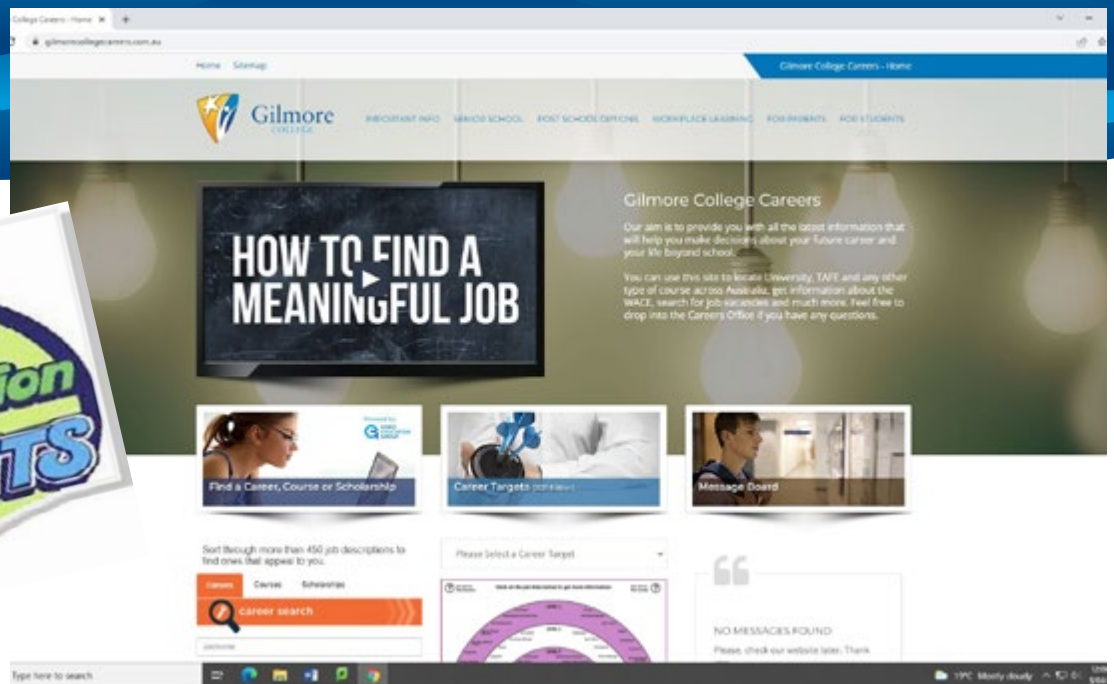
College Careers - Home ✕ +

gilmorecollegecareers.com.au

Home Sitemap

Gilmore College Careers - Home

Gilmore COLLEGE

IMPORTANT INFO SENIOR SCHOOL POST SCHOOL OPTIONS WORKPLACE LEARNING FOR PARENTS FOR STUDENTS

HOW TO FIND A MEANINGFUL JOB

Gilmore College Careers

Our aim is to provide you with all the latest information that will help you make decisions about your future career and your life beyond school.

You can use this site to locate University, TAFE and any other type of course across Australia, get information about the WACE, search for job vacancies and much more. Feel free to drop into the Careers Office if you have any questions.

fion
TS

Find a Career, Course or Scholarship

Career Targets

Message Board

Sort through more than 450 job descriptions to find ones that appeal to you.

Careers Courses Scholarships

career search

Please Select a Career Target

NO MESSAGES FOUND

Please, check our website later. Thank

Type here to search

19°C Mostly cloudy